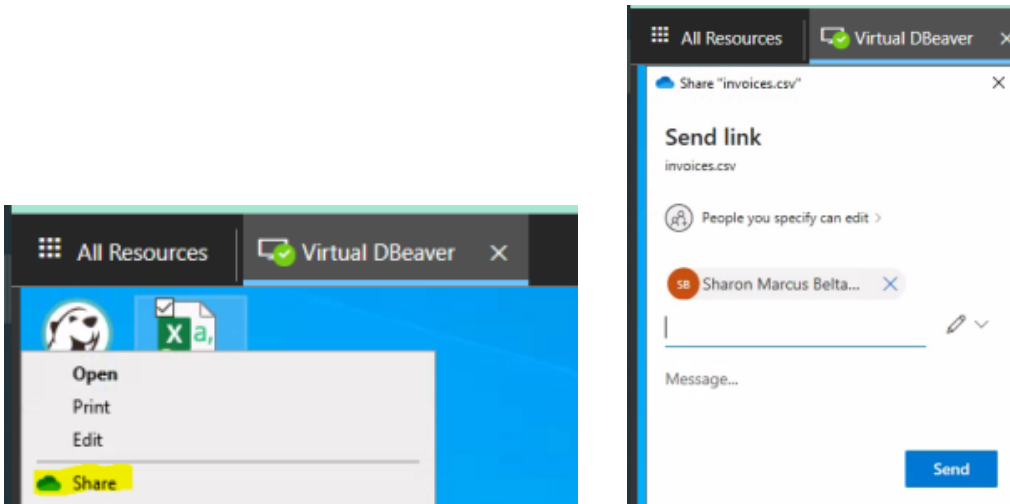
All Resources
Virtual DBeaver
×

Open
Print
Edit
Share

All Resources
Virtual DBeaver
×

Share "invoices.csv"
×

Send link
invoices.csv

People you specify can edit >

SB Sharon Marcus Belta...

Message...

Send